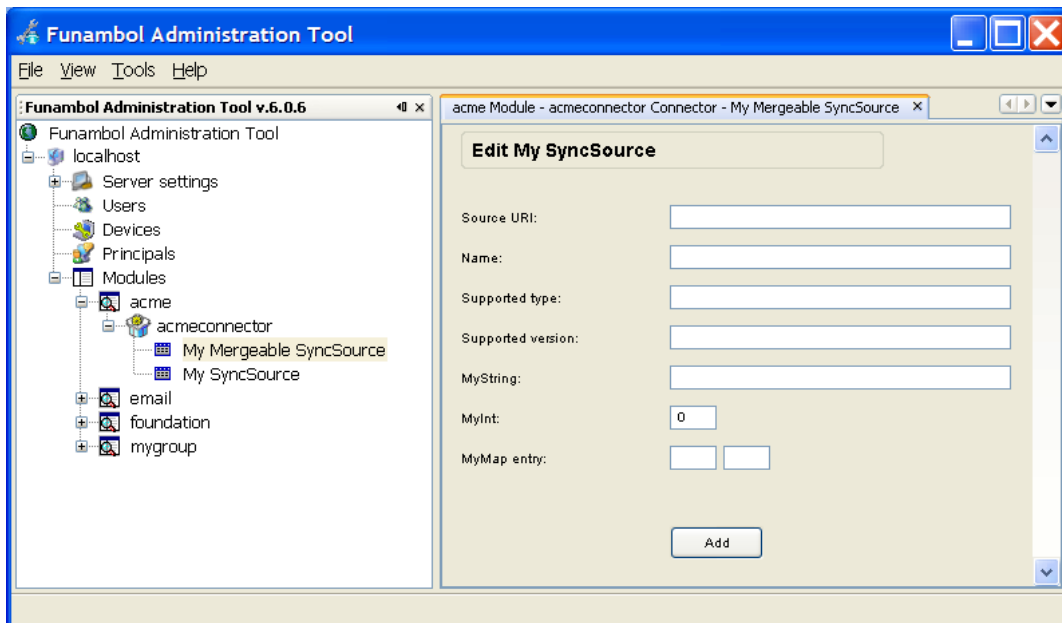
Funambol Administration Tool

File View Tools Help

Funambol Administration Tool v.6.0.6

Funambol Administration Tool
localhost
Server settings
Users
Devices
Principals
Modules
acme
acmeconnector
My Mergeable SyncSource
My SyncSource
email
foundation
mygroup

acme Module - acmeconnector Connector - My Mergeable SyncSource ×

Edit My SyncSource

Source URI:

Name:

Supported type:

Supported version:

MyString:

MyInt: 0

MyMap entry:

Add